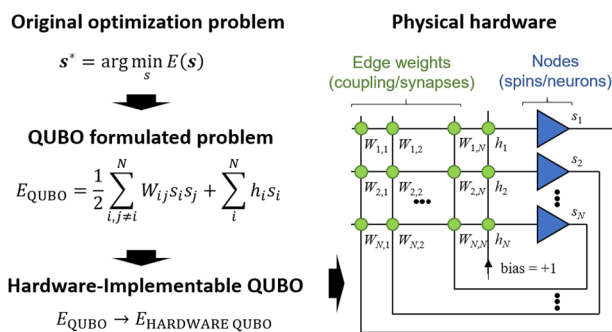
Original optimization problem

$\boldsymbol{s}^* = \arg\min_{s} E(\boldsymbol{s})$

QUBO formulated problem

$E_{\text{QUBO}} = \frac{1}{2}\sum_{i,j\neq i}^{N} W_{ij}s_i s_j + \sum_{i}^{N} h_i s_i$

Hardware-Implementable QUBO

$E_{\text{QUBO}} \rightarrow E_{\text{HARDWARE QUBO}}$

Physical hardware

Edge weights (coupling/synapses)

Nodes (spins/neurons)

$W_{1,1}$ $W_{1,2}$ $W_{1,N}$ $h_1$ $s_1$

$W_{2,1}$ $W_{2,2}$ $W_{2,N}$ $h_2$ $s_2$

$W_{N,1}$ $W_{N,2}$ $W_{N,N}$ $h_N$ $s_N$

bias = +1